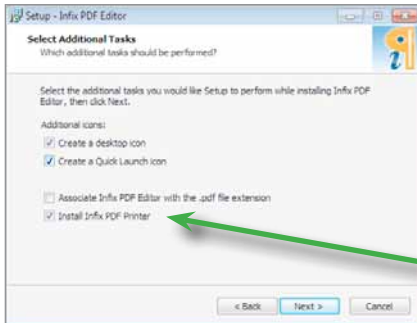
Setup - Infix PDF Editor

Select Additional Tasks
Which additional tasks should be performed?

Select the additional tasks you would like Setup to perform while installing Infix PDF Editor, then click Next.

Additional icons:

Create a desktop icon

Create a Quick Launch icon

Associate Infix PDF Editor with the .pdf file extension

Install Infix PDF Printer

< Back

Next >

Cancel